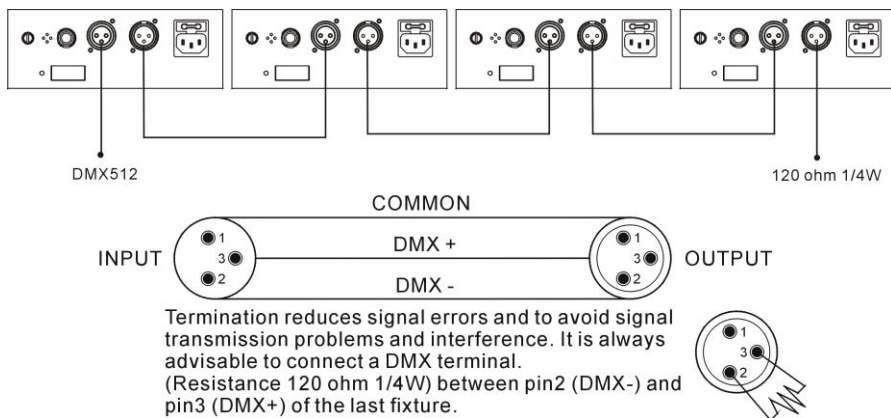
DMX512

120 ohm 1/4W

COMMON

INPUT

1
3
2

DMX +

DMX -

1
3
2

OUTPUT

Termination reduces signal errors and to avoid signal transmission problems and interference. It is always advisable to connect a DMX terminal.
(Resistance 120 ohm 1/4W) between pin2 (DMX-) and pin3 (DMX+) of the last fixture.

1
3
2